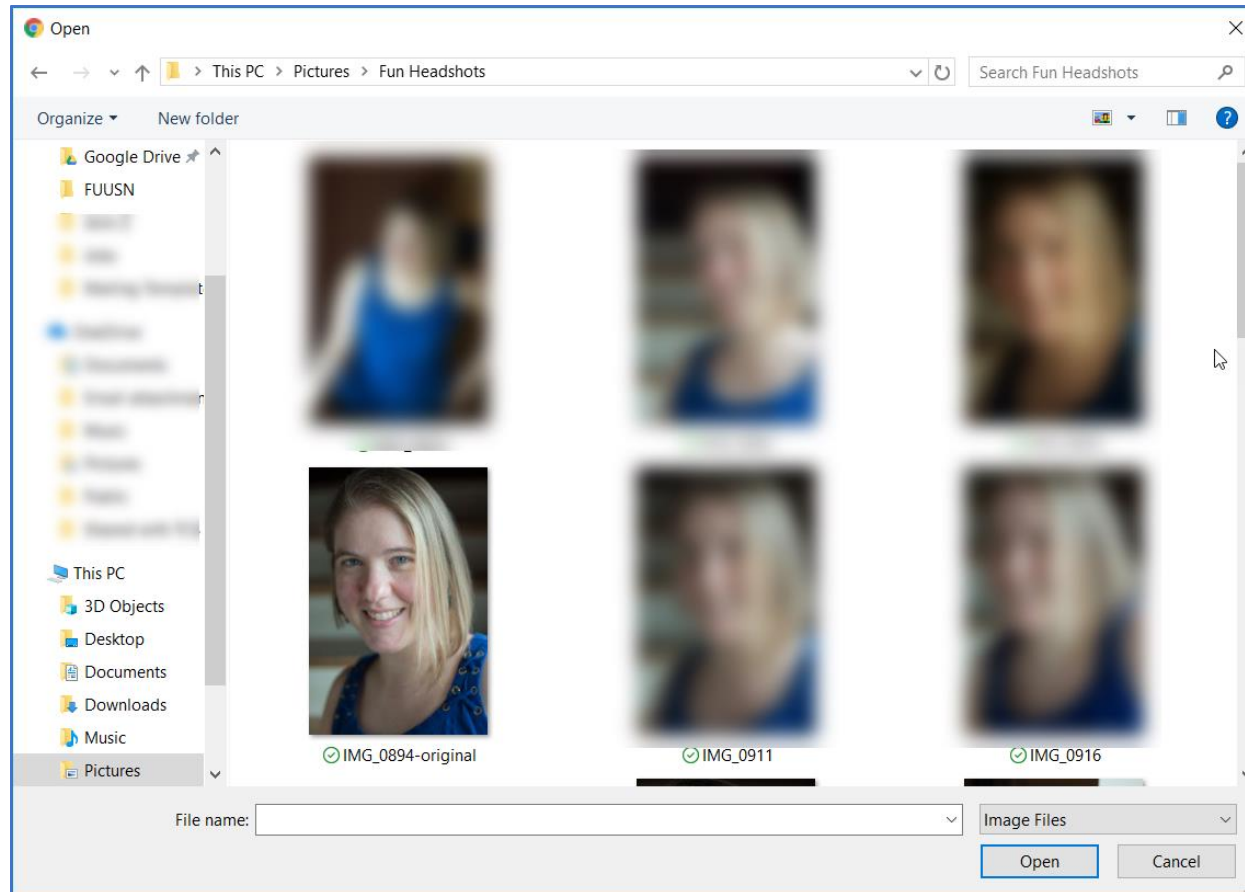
Open

This PC > Pictures > Fun Headshots

Search Fun Headshots

Organize ▾ New folder

Google Drive
FUUSN
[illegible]
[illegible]
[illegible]
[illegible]
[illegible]
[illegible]
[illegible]
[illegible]
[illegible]
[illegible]
This PC
3D Objects
Desktop
Documents
Downloads
Music
Pictures

IMG_0894-original
IMG_0911
IMG_0916

File name:
Image Files
Open
Cancel